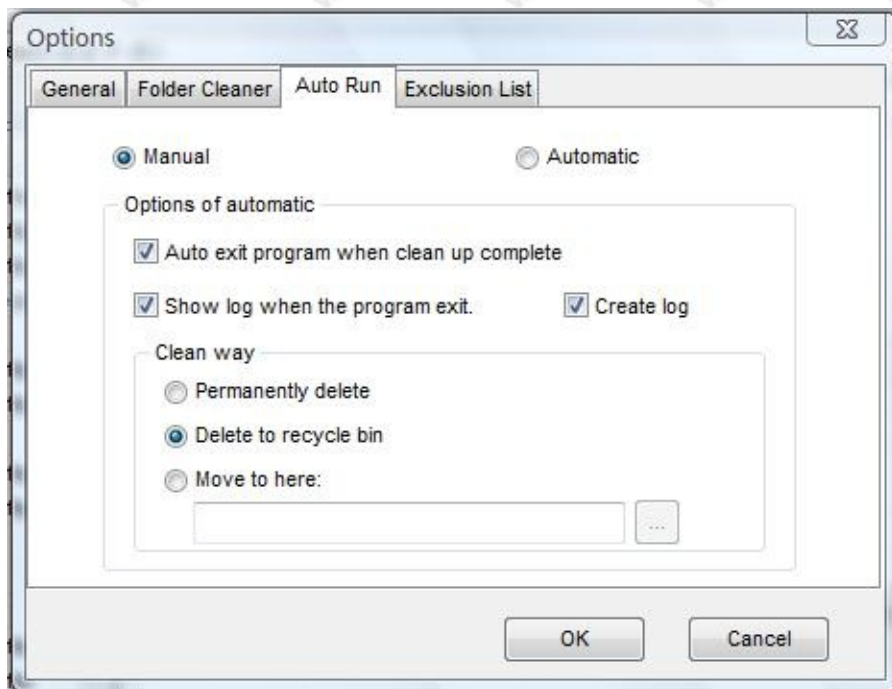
Options

General | Folder Cleaner | Auto Run | Exclusion List

Manual

Automatic

Options of automatic

Auto exit program when clean up complete

Show log when the program exit.

Create log

Clean way

Permanently delete

Delete to recycle bin

Move to here:

...

OK

Cancel